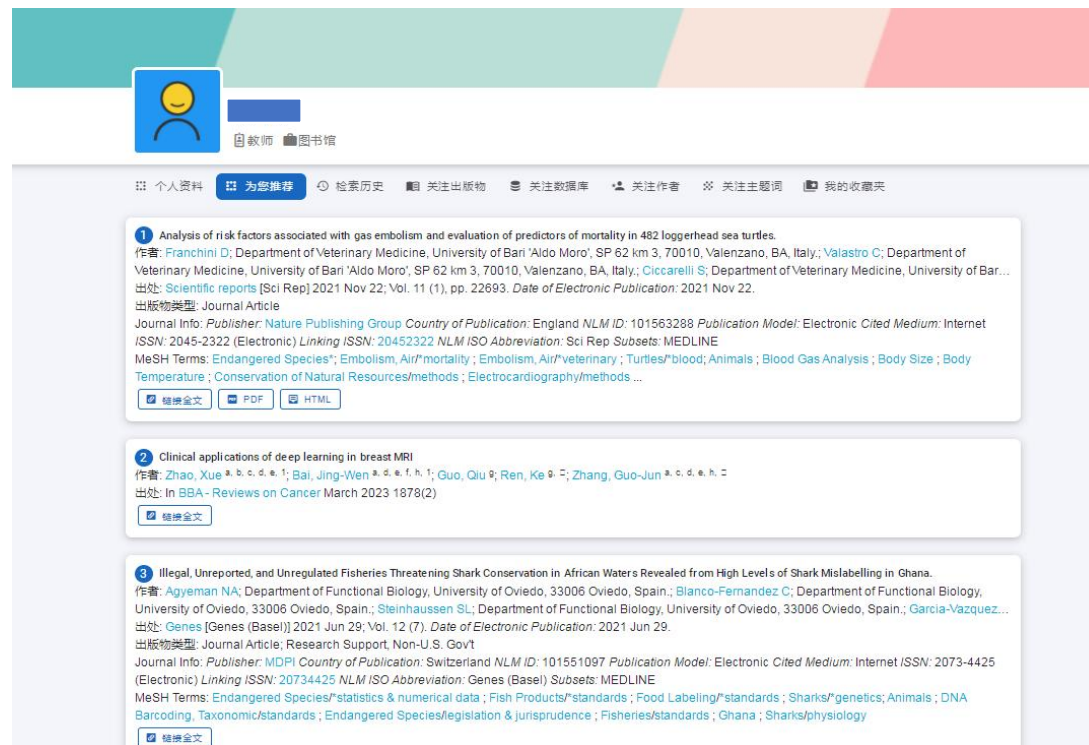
教师 图书馆

个人资料 为您推荐 检索历史 关注出版物 关注数据库 关注作者 关注主题词 我的收藏夹

1 Analysis of risk factors associated with gas embolism and evaluation of predictors of mortality in 482 loggerhead sea turtles.
作者: Franchini D; Department of Veterinary Medicine, University of Bari 'Aldo Moro', SP 62 km 3, 70010, Valenzano, BA, Italy.; Valastro C; Department of Veterinary Medicine, University of Bari 'Aldo Moro', SP 62 km 3, 70010, Valenzano, BA, Italy.; Ciccarelli S; Department of Veterinary Medicine, University of Bar...
出处: Scientific reports [Sci Rep] 2021 Nov 22; Vol. 11 (1), pp. 22693. Date of Electronic Publication: 2021 Nov 22.
出版物类型: Journal Article
Journal Info: Publisher: Nature Publishing Group Country of Publication: England NLM ID: 101563288 Publication Model: Electronic Cited Medium: Internet ISSN: 2045-2322 (Electronic) Linking ISSN: 20452322 NLM ISO Abbreviation: Sci Rep Subsets: MEDLINE
MeSH Terms: Endangered Species*; Embolism, Air/*mortality ; Embolism, Air/*veterinary ; Turtles/*blood; Animals ; Blood Gas Analysis ; Body Size ; Body Temperature ; Conservation of Natural Resources/methods ; Electrocardiography/methods ...
链接全文 PDF HTML

2 Clinical applications of deep learning in breast MRI
作者: Zhao, Xue $^{a, b, c, d, e, 1}$; Bai, Jing-Wen $^{a, d, e, f, h, 1}$; Guo, Qiu $^{g}$; Ren, Ke $^{g, \square}$; Zhang, Guo-Jun $^{a, c, d, e, h, \square}$
出处: In BBA - Reviews on Cancer March 2023 1878(2)
链接全文

3 Illegal, Unreported, and Unregulated Fisheries Threatening Shark Conservation in African Waters Revealed from High Levels of Shark Mislabelling in Ghana.
作者: Agyeman NA; Department of Functional Biology, University of Oviedo, 33006 Oviedo, Spain.; Blanco-Fernandez C; Department of Functional Biology, University of Oviedo, 33006 Oviedo, Spain.; Steinhaussen SL; Department of Functional Biology, University of Oviedo, 33006 Oviedo, Spain.; Garcia-Vazquez...
出处: Genes [Genes (Basel)] 2021 Jun 29; Vol. 12 (7). Date of Electronic Publication: 2021 Jun 29.
出版物类型: Journal Article; Research Support, Non-U.S. Gov't
Journal Info: Publisher: MDPI Country of Publication: Switzerland NLM ID: 101551097 Publication Model: Electronic Cited Medium: Internet ISSN: 2073-4425 (Electronic) Linking ISSN: 20734425 NLM ISO Abbreviation: Genes (Basel) Subsets: MEDLINE
MeSH Terms: Endangered Species/*statistics & numerical data ; Fish Products/*standards ; Food Labeling/*standards ; Sharks/*genetics; Animals ; DNA Barcoding, Taxonomic/standards ; Endangered Species/legislation & jurisprudence ; Fisheries/standards ; Ghana ; Sharks/physiology
链接全文